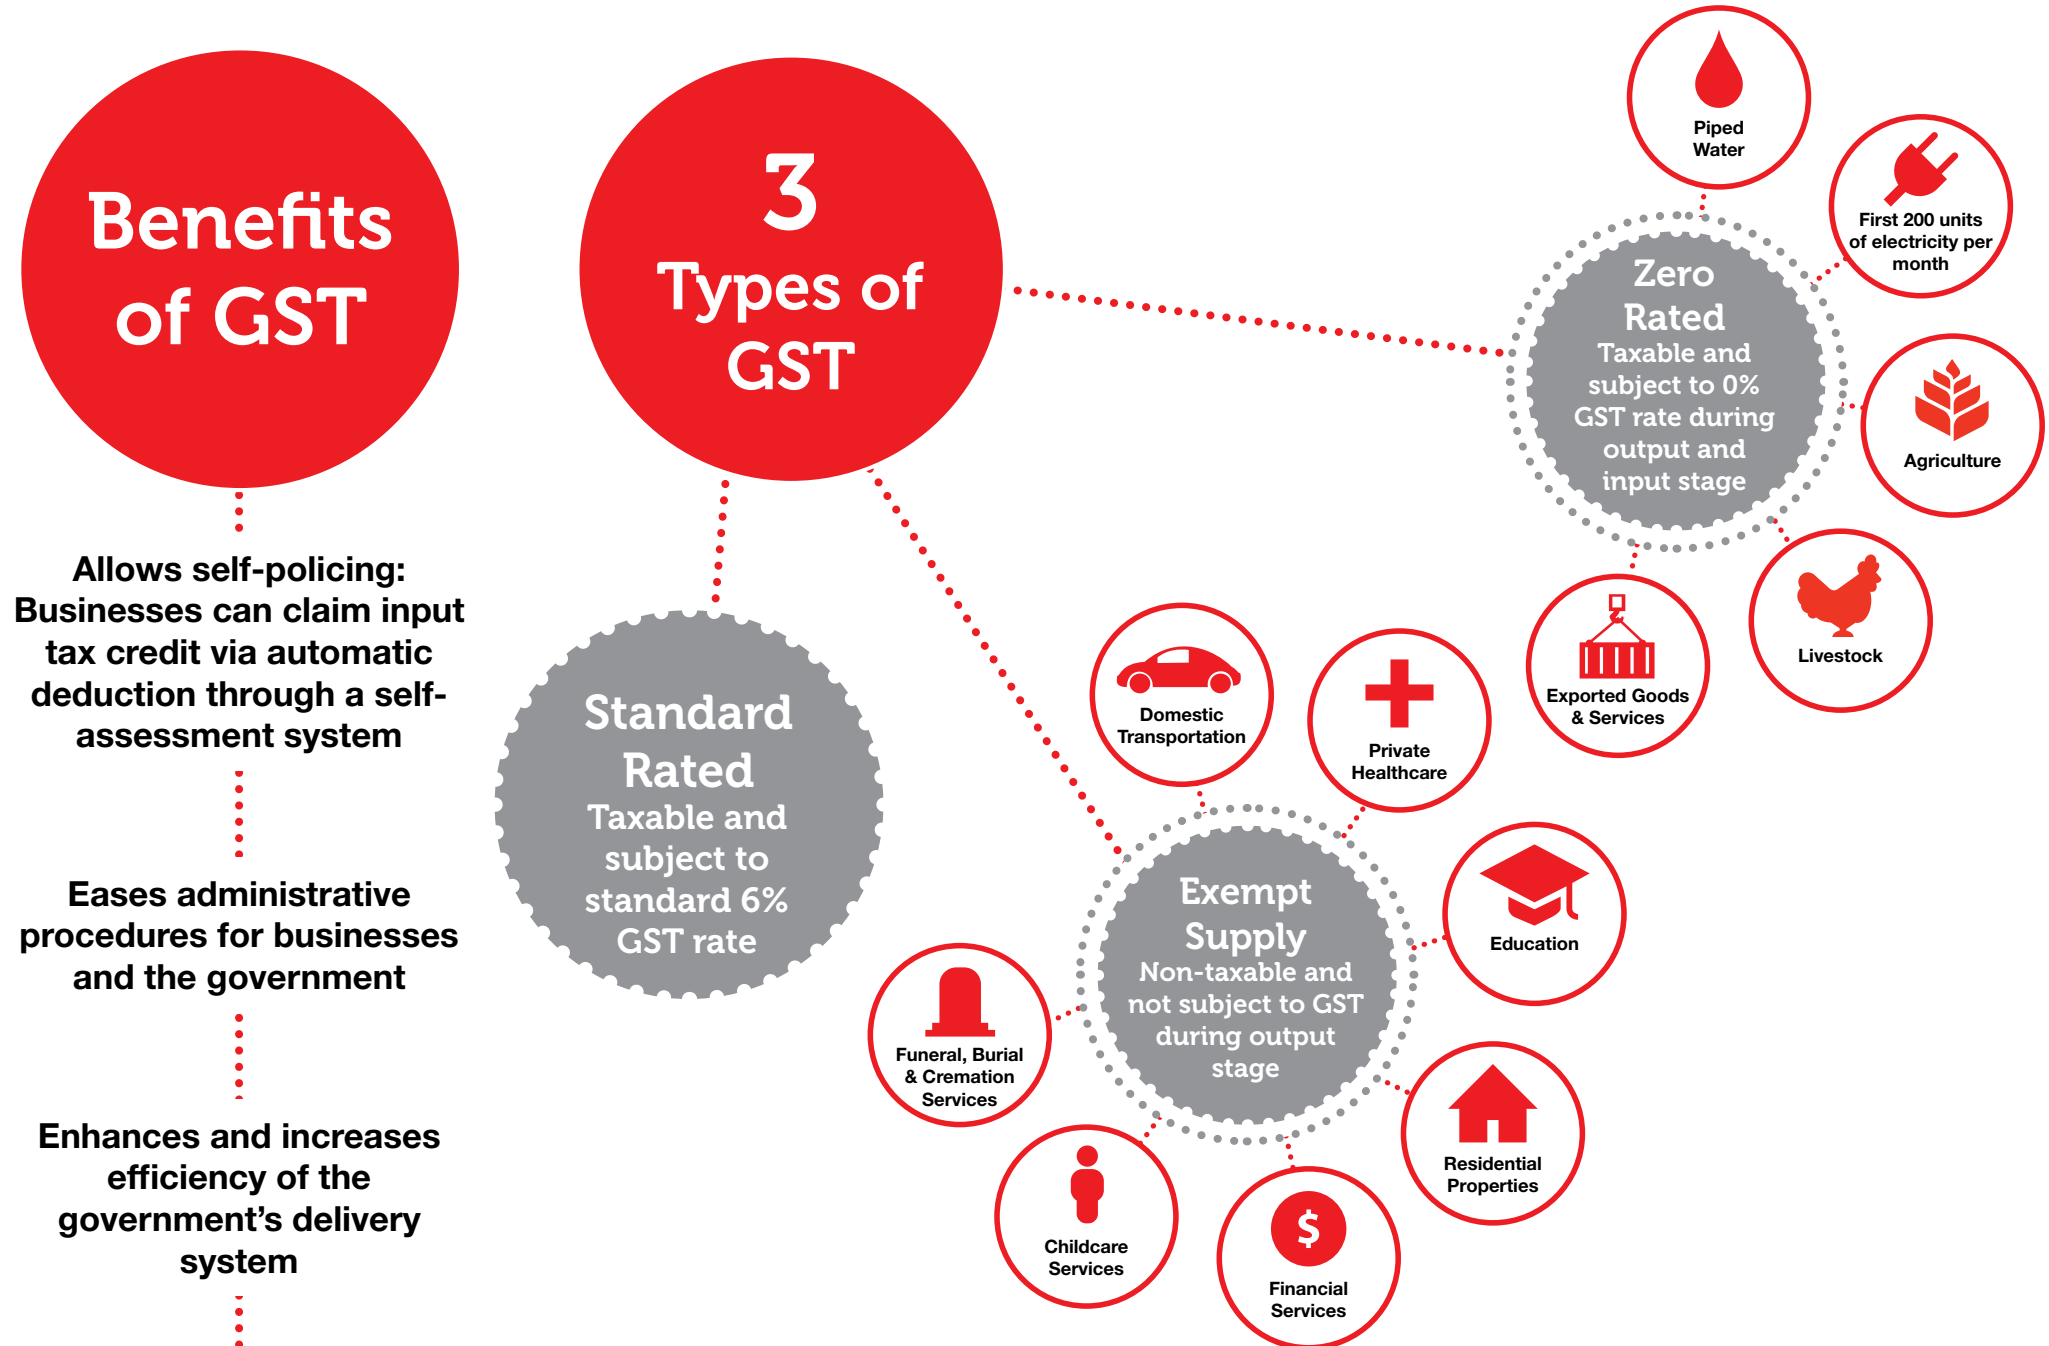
Benefits of GST

Allows self-policing: Businesses can claim input tax credit via automatic deduction through a self-assessment system

Eases administrative procedures for businesses and the government

Enhances and increases efficiency of the government's delivery system

3 Types of GST

Standard Rated
Taxable and subject to standard 6% GST rate

Zero Rated
Taxable and subject to 0% GST rate during output and input stage

Piped Water

First 200 units of electricity per month

Agriculture

Livestock

Exported Goods & Services

Exempt Supply
Non-taxable and not subject to GST during output stage

Domestic Transportation

Private Healthcare

Education

Residential Properties

Financial Services

Childcare Services

Funeral, Burial & Cremation Services